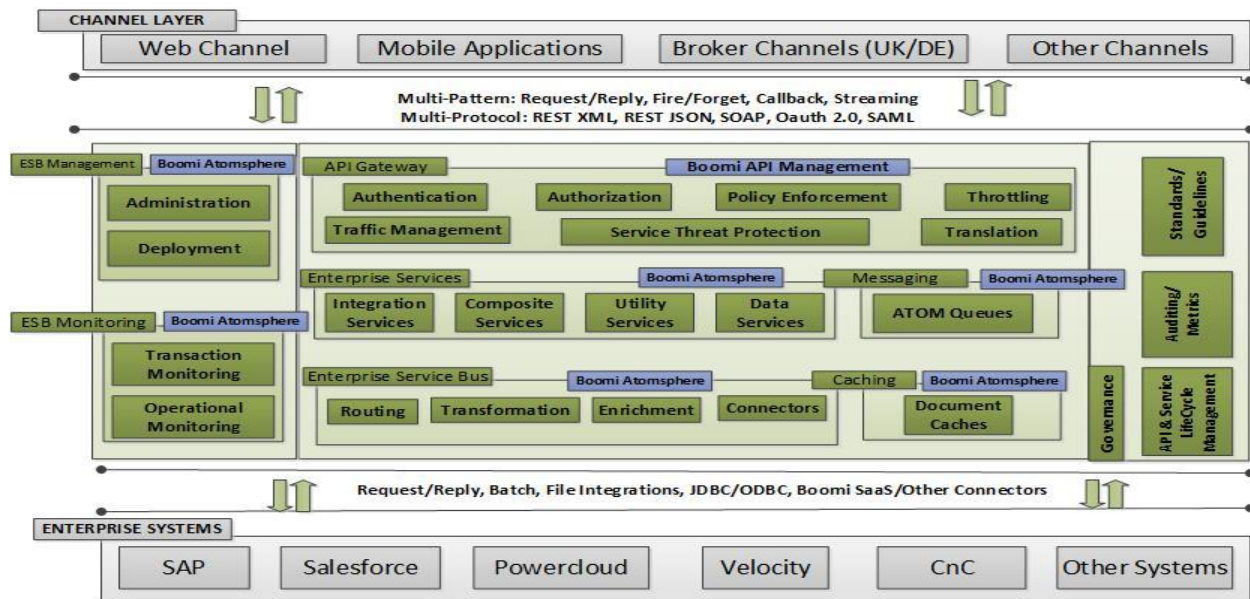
CHANNEL LAYER

Web Channel

Mobile Applications

Broker Channels (UK/DE)

Other Channels

Multi-Pattern: Request/Reply, Fire/Forget, Callback, Streaming
Multi-Protocol: REST XML, REST JSON, SOAP, Oauth 2.0, SAML

ESB Management

Boomi Atomsphere

Administration

Deployment

ESB Monitoring

Boomi Atomsphere

Transaction Monitoring

Operational Monitoring

API Gateway

Boomi API Management

Authentication

Authorization

Policy Enforcement

Throttling

Traffic Management

Service Threat Protection

Translation

Enterprise Services

Boomi Atomsphere

Integration Services

Composite Services

Utility Services

Data Services

Messaging

Boomi Atomsphere

ATOM Queues

Enterprise Service Bus

Boomi Atomsphere

Routing

Transformation

Enrichment

Connectors

Caching

Boomi Atomsphere

Document Caches

Governance

Standards/ Guidelines

Auditing/ Metrics

API & Service LifeCycle Management

Request/Reply, Batch, File Integrations, JDBC/ODBC, Boomi SaaS/Other Connectors

ENTERPRISE SYSTEMS

SAP

Salesforce

Powercloud

Velocity

CnC

Other Systems